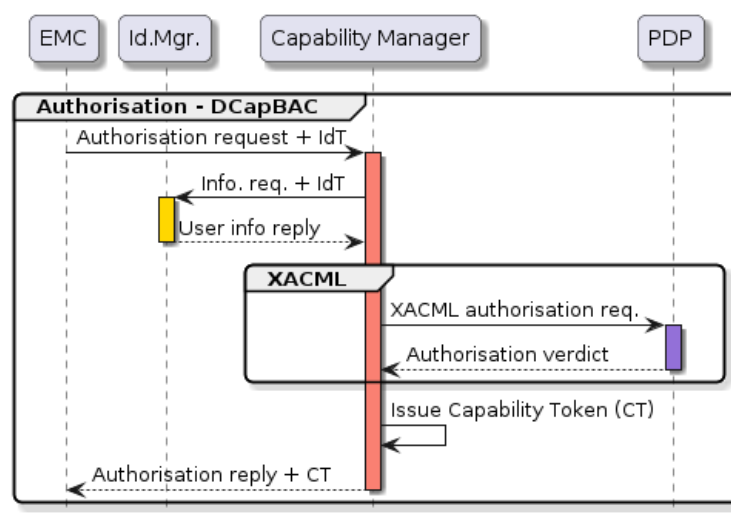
EMC

Id.Mgr.

Capability Manager

PDP

Authorisation - DCapBAC

Authorisation request + IdT

Info. req. + IdT

User info reply

XACML

XACML authorisation req.

Authorisation verdict

Issue Capability Token (CT)

Authorisation reply + CT